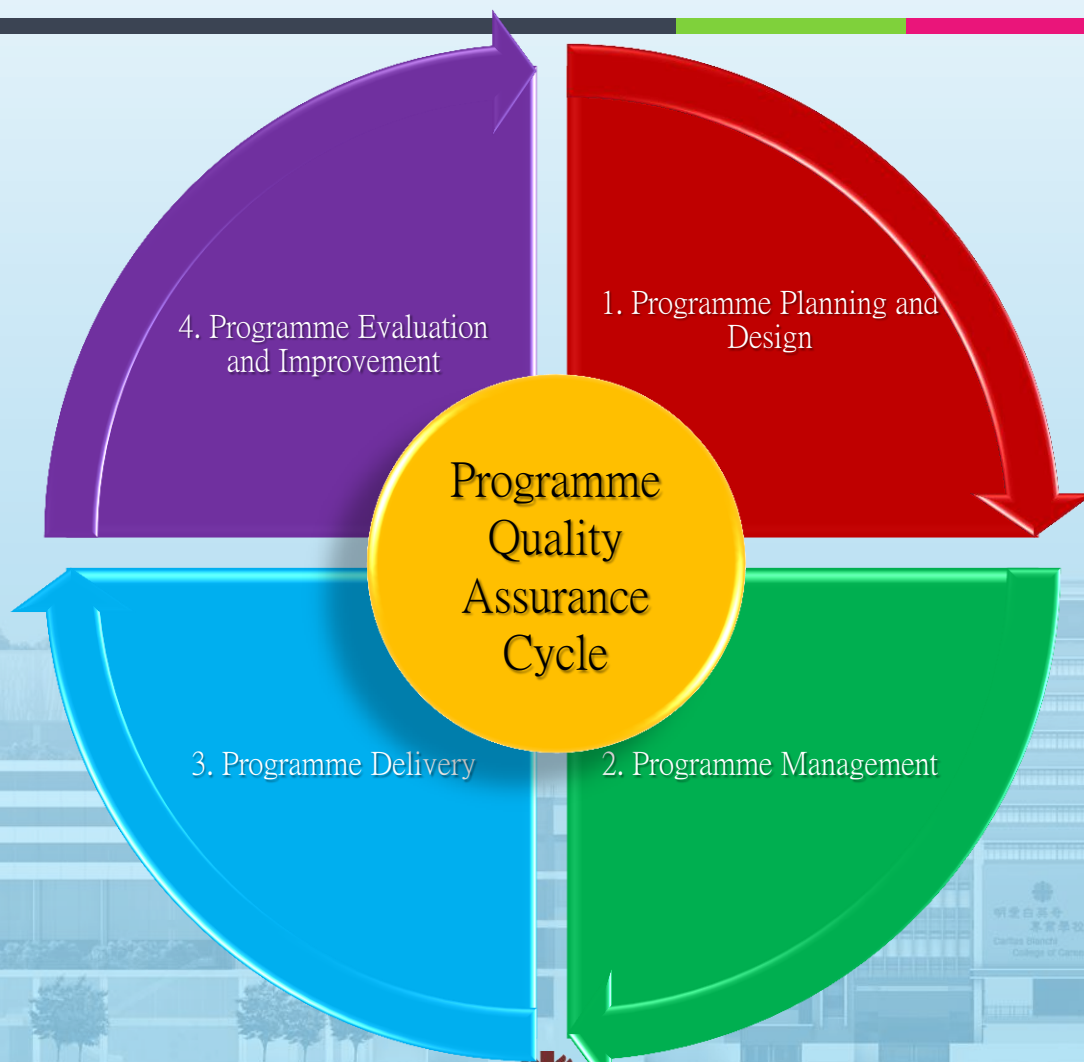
1. Programme Planning and Design

2. Programme Management

3. Programme Delivery

4. Programme Evaluation and Improvement

Programme Quality Assurance Cycle

明愛白英奇專業學校
Caritas Bianchi College of Careers